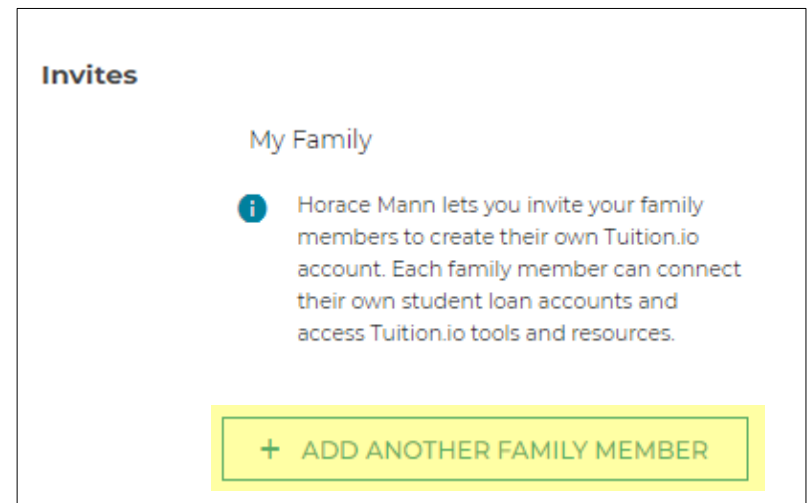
Invites

My Family

Horace Mann lets you invite your family members to create their own Tuition.io account. Each family member can connect their own student loan accounts and access Tuition.io tools and resources.

+ ADD ANOTHER FAMILY MEMBER